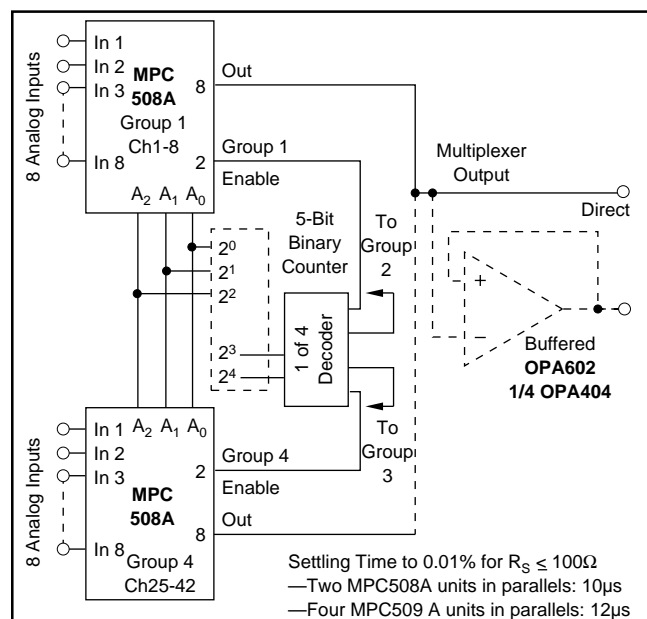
8 Analog Inputs

In 1
In 2
In 3
In 8

MPC
508A
Group 1
Ch1-8

8 Out
2 Group 1
Enable

$A_2$ $A_1$ $A_0$

5-Bit
Binary
Counter

$2^0$
$2^1$
$2^2$
$2^3$
$2^4$

1 of 4
Decoder

To
Group
2

To
Group
3

Multiplexer
Output

Direct

+
−

Buffered
**OPA602**
**1/4 OPA404**

8 Analog Inputs

In 1
In 2
In 3
In 8

$A_2$ $A_1$ $A_0$

MPC
508A
Group 4
Ch25-42

2 Group 4
Enable
8 Out

Settling Time to 0.01% for $R_S \leq 100\Omega$
—Two MPC508A units in parallels: 10μs
—Four MPC509 A units in parallels: 12μs